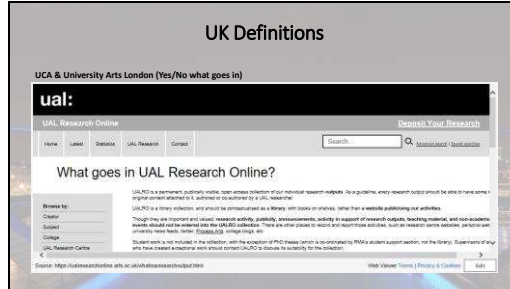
UK Definitions

UCA & University Arts London (Yes/No what goes in)

ual:

UAL Research Online

Deposit Your Research

Home Latest Statistics UAL Research Contact

Search

Advanced search | Saved searches

What goes in UAL Research Online?

UALRO is a permanent, publically visible, open access collection of our individual research outputs. As a guideline, every research output should be able to have some original content attached to it, authored or co-authored by a UAL researcher.

UALRO is a library collection, and should be conceptualised as a library, with books on shelves, rather than a website publicising our activities.

Though they are important and valued, research activity, publicity, announcements, activity in support of research outputs, teaching material, and non-academic events should not be entered into the UALRO collection. There are other places to record and report those activities, such as research centre websites, personal staff university news feeds, twitter, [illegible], college blogs, etc.

Student work is not included in the collection, with the exception of PhD theses (which is co-ordinated by RMA's student support section, not the library). Supervisors of any who have created exceptional work should contact UALRO to discuss its suitability for the collection.

Browse by:
Creator
Subject
College
UAL Research Centre

Source: https://ualresearchonline.arts.ac.uk/whatgoesresearchoutput.html

Web Viewer Terms | Privacy & Cookies

Edit